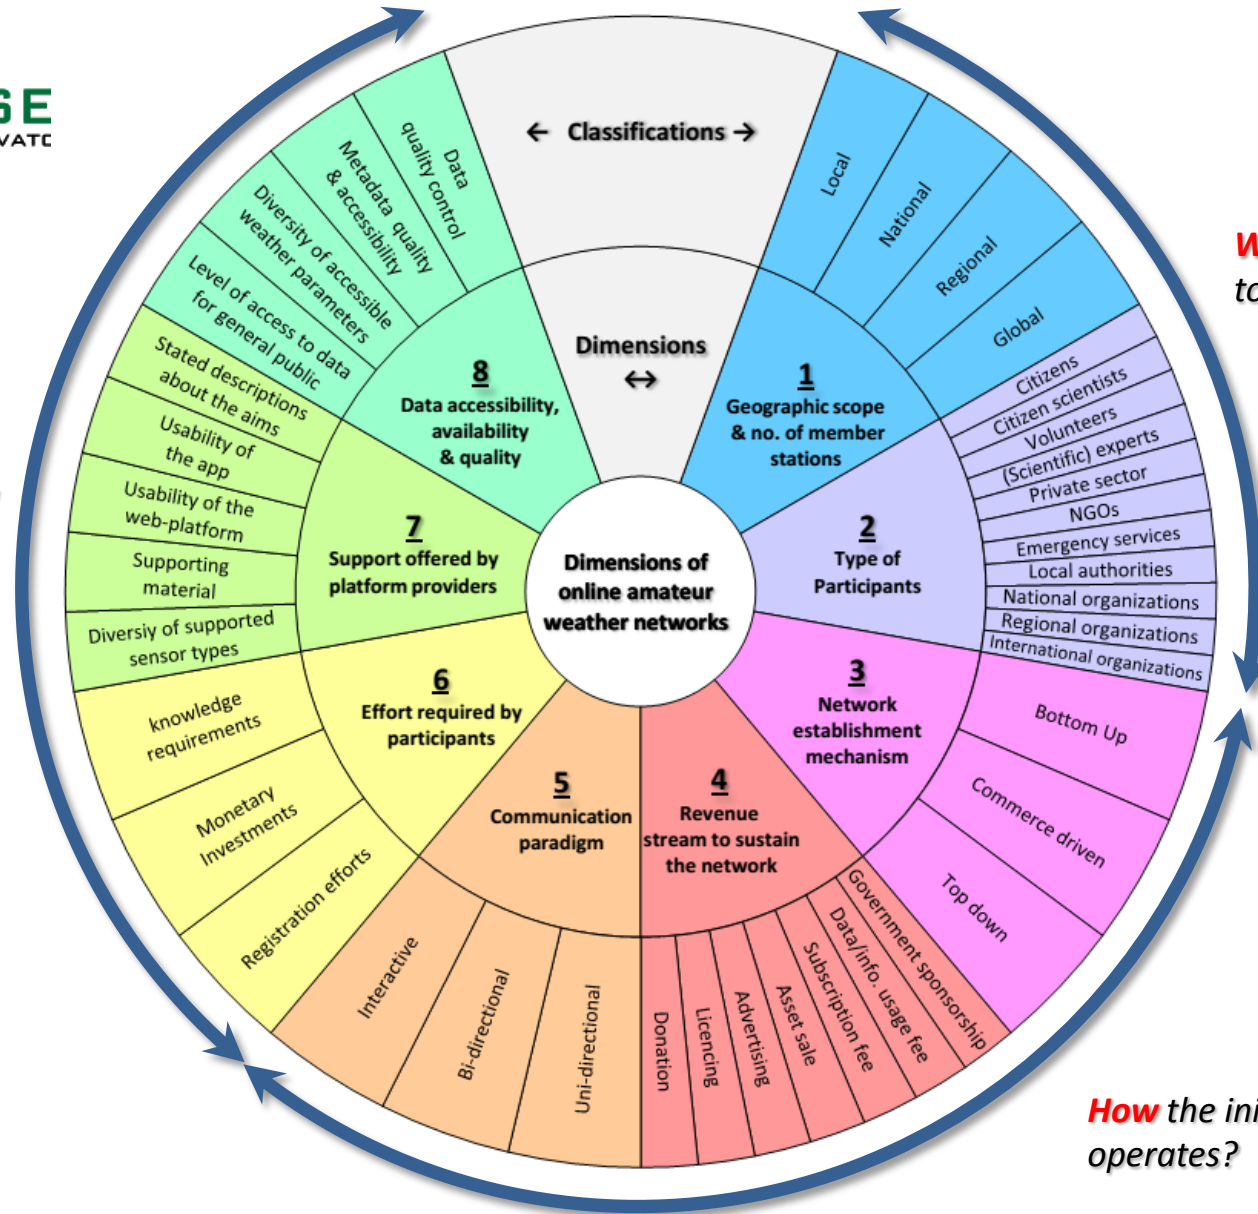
SE
VATC

← Classifications →

Dimensions ↔

Dimensions of online amateur weather networks

1
Geographic scope & no. of member stations

Local
National
Regional
Global

2
Type of Participants

Citizens
Citizen scientists
Volunteers
(Scientific) experts
Private sector
NGOs
Emergency services
Local authorities
National organizations
Regional organizations
International organizations

3
Network establishment mechanism

Bottom Up
Commerce driven
Top down

4
Revenue stream to sustain the network

Government sponsorship
Data/info. usage fee
Subscription fee
Asset sale
Advertising
Licencing
Donation

5
Communication paradigm

Uni-directional
Bi-directional
Interactive

6
Effort required by participants

Registration efforts
Monetary Investments
knowledge requirements

7
Support offered by platform providers

Diversiy of supported sensor types
Supporting material
Usability of the web-platform
Usability of the app
Stated descriptions about the aims

8
Data accessibility, availability & quality

Level of access to data for general public
Diversity of accessible weather parameters
Metadata quality & accessibility
Data quality control

W
to

How the ini
operates?